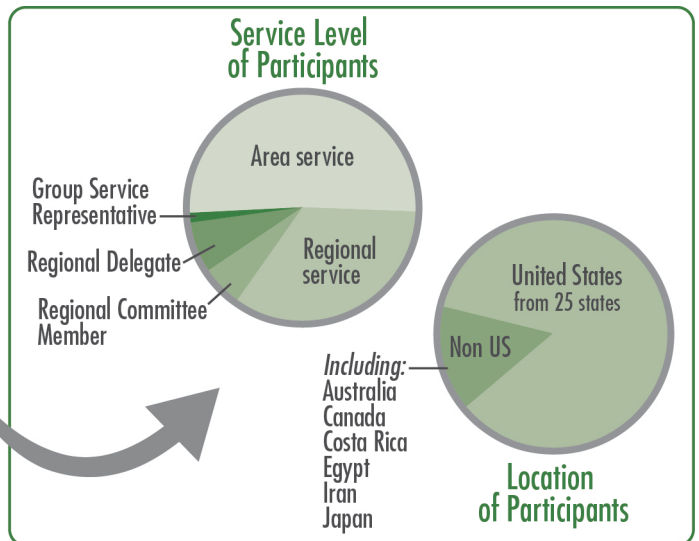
Service Level of Participants

Area service

Group Service Representative

Regional Delegate

Regional service

Regional Committee Member

United States from 25 states

Non US

*Including:*
Australia
Canada
Costa Rica
Egypt
Iran
Japan

Location of Participants